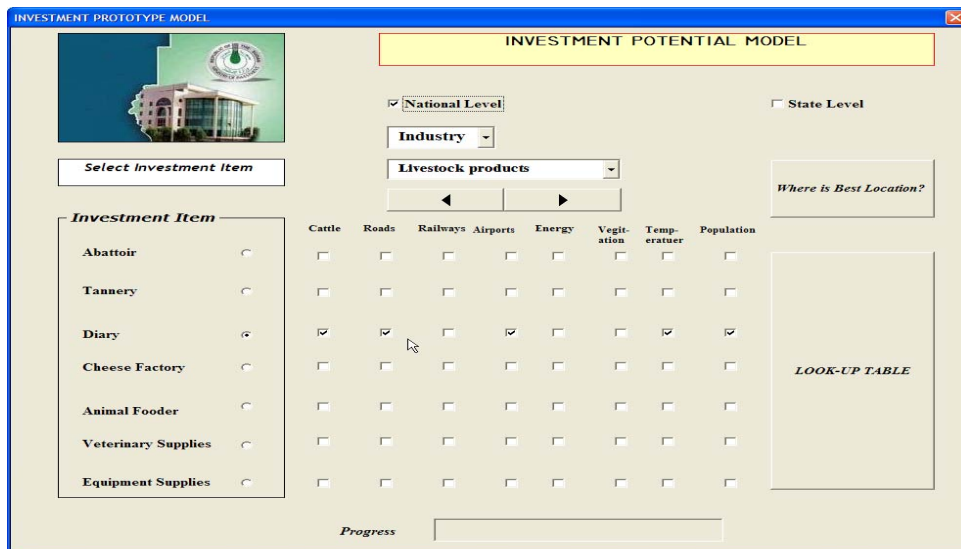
INVESTMENT PROTOTYPE MODEL

INVESTMENT POTENTIAL MODEL

National Level

State Level

Industry

Select Investment Item

Livestock products

Where is Best Location?

Investment Item

| | Cattle | Roads | Railways | Airports | Energy | Vegit-ation | Temp-eratuer | Population |
|---|---|---|---|---|---|---|---|---|
| Abattoir | | | | | | | | |
| Tannery | | | | | | | | |
| Diary | | | | | | | | |
| Cheese Factory | | | | | | | | |
| Animal Fooder | | | | | | | | |
| Veterinary Supplies | | | | | | | | |
| Equipment Supplies | | | | | | | | |

LOOK-UP TABLE

Progress